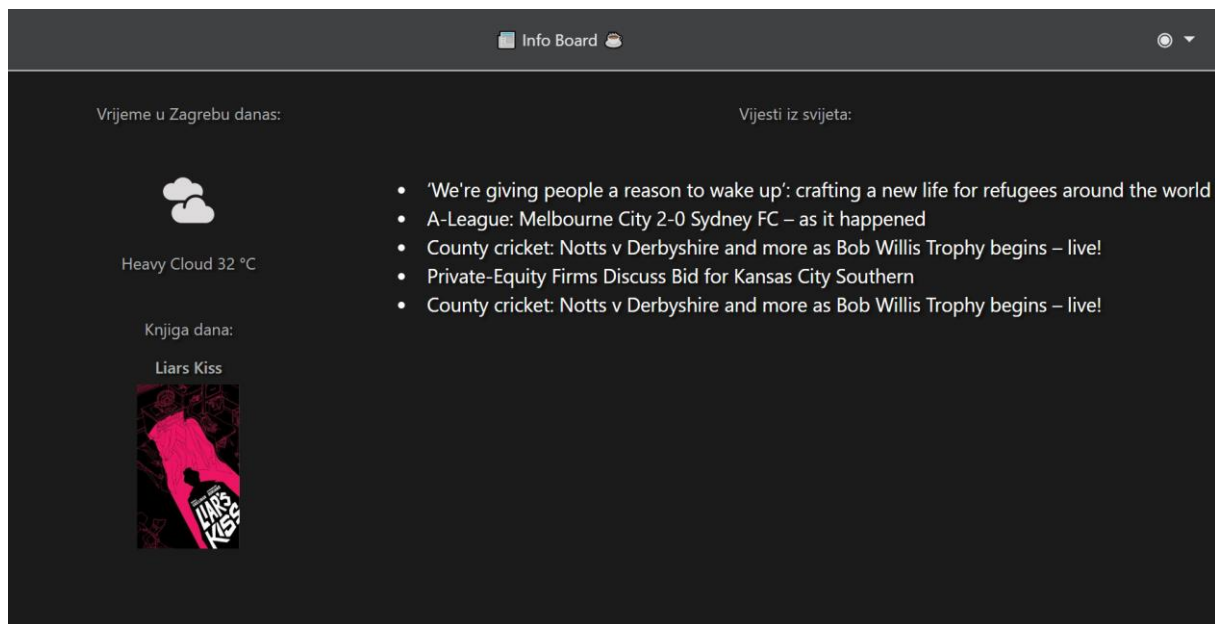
Info Board

Vrijeme u Zagrebu danas:

Heavy Cloud 32 °C

Knjiga dana:

Liars Kiss

LIAR'S KISS

Vijesti iz svijeta:

- 'We're giving people a reason to wake up': crafting a new life for refugees around the world
- A-League: Melbourne City 2-0 Sydney FC – as it happened
- County cricket: Notts v Derbyshire and more as Bob Willis Trophy begins – live!
- Private-Equity Firms Discuss Bid for Kansas City Southern
- County cricket: Notts v Derbyshire and more as Bob Willis Trophy begins – live!